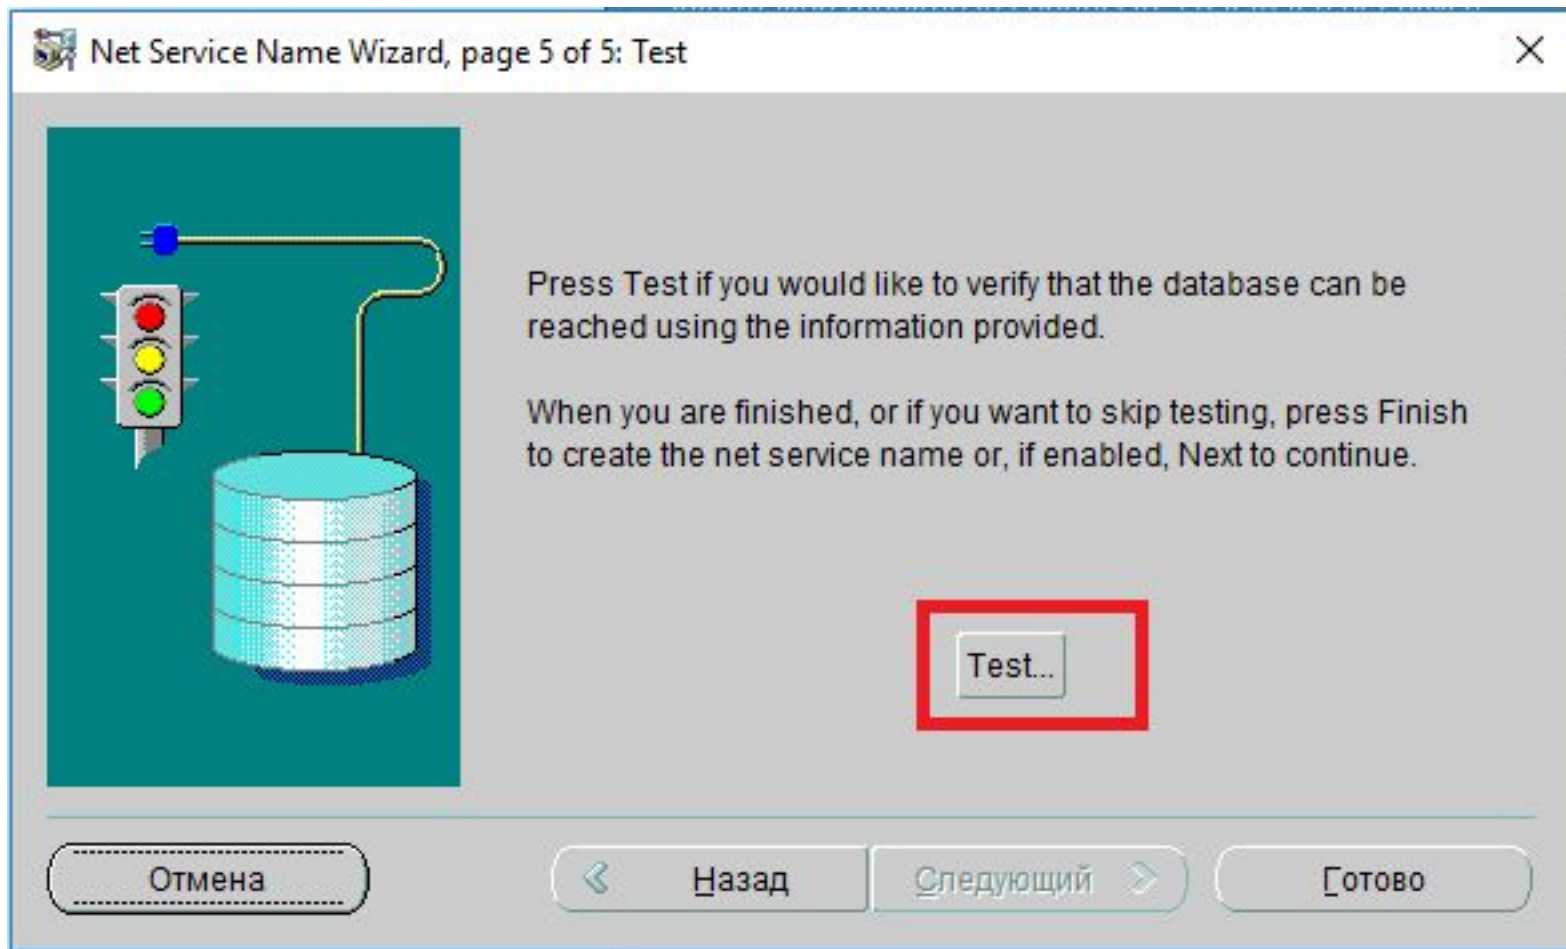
Net Service Name Wizard, page 5 of 5: Test

Press Test if you would like to verify that the database can be reached using the information provided.

When you are finished, or if you want to skip testing, press Finish to create the net service name or, if enabled, Next to continue.

Test...

Отмена

Назад

Следующий

Готово